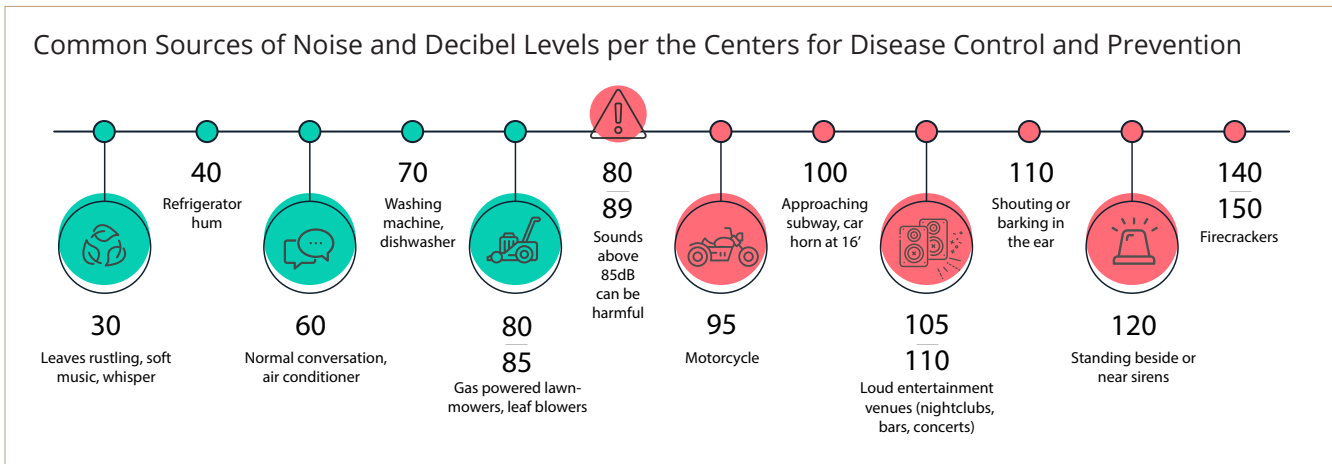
Common Sources of Noise and Decibel Levels per the Centers for Disease Control and Prevention

30
Leaves rustling, soft music, whisper

40
Refrigerator hum

60
Normal conversation, air conditioner

70
Washing machine, dishwasher

80
85
Gas powered lawnmowers, leaf blowers

80
89
Sounds above 85dB can be harmful

95
Motorcycle

100
Approaching subway, car horn at 16'

105
110
Loud entertainment venues (nightclubs, bars, concerts)

110
Shouting or barking in the ear

120
Standing beside or near sirens

140
150
Firecrackers